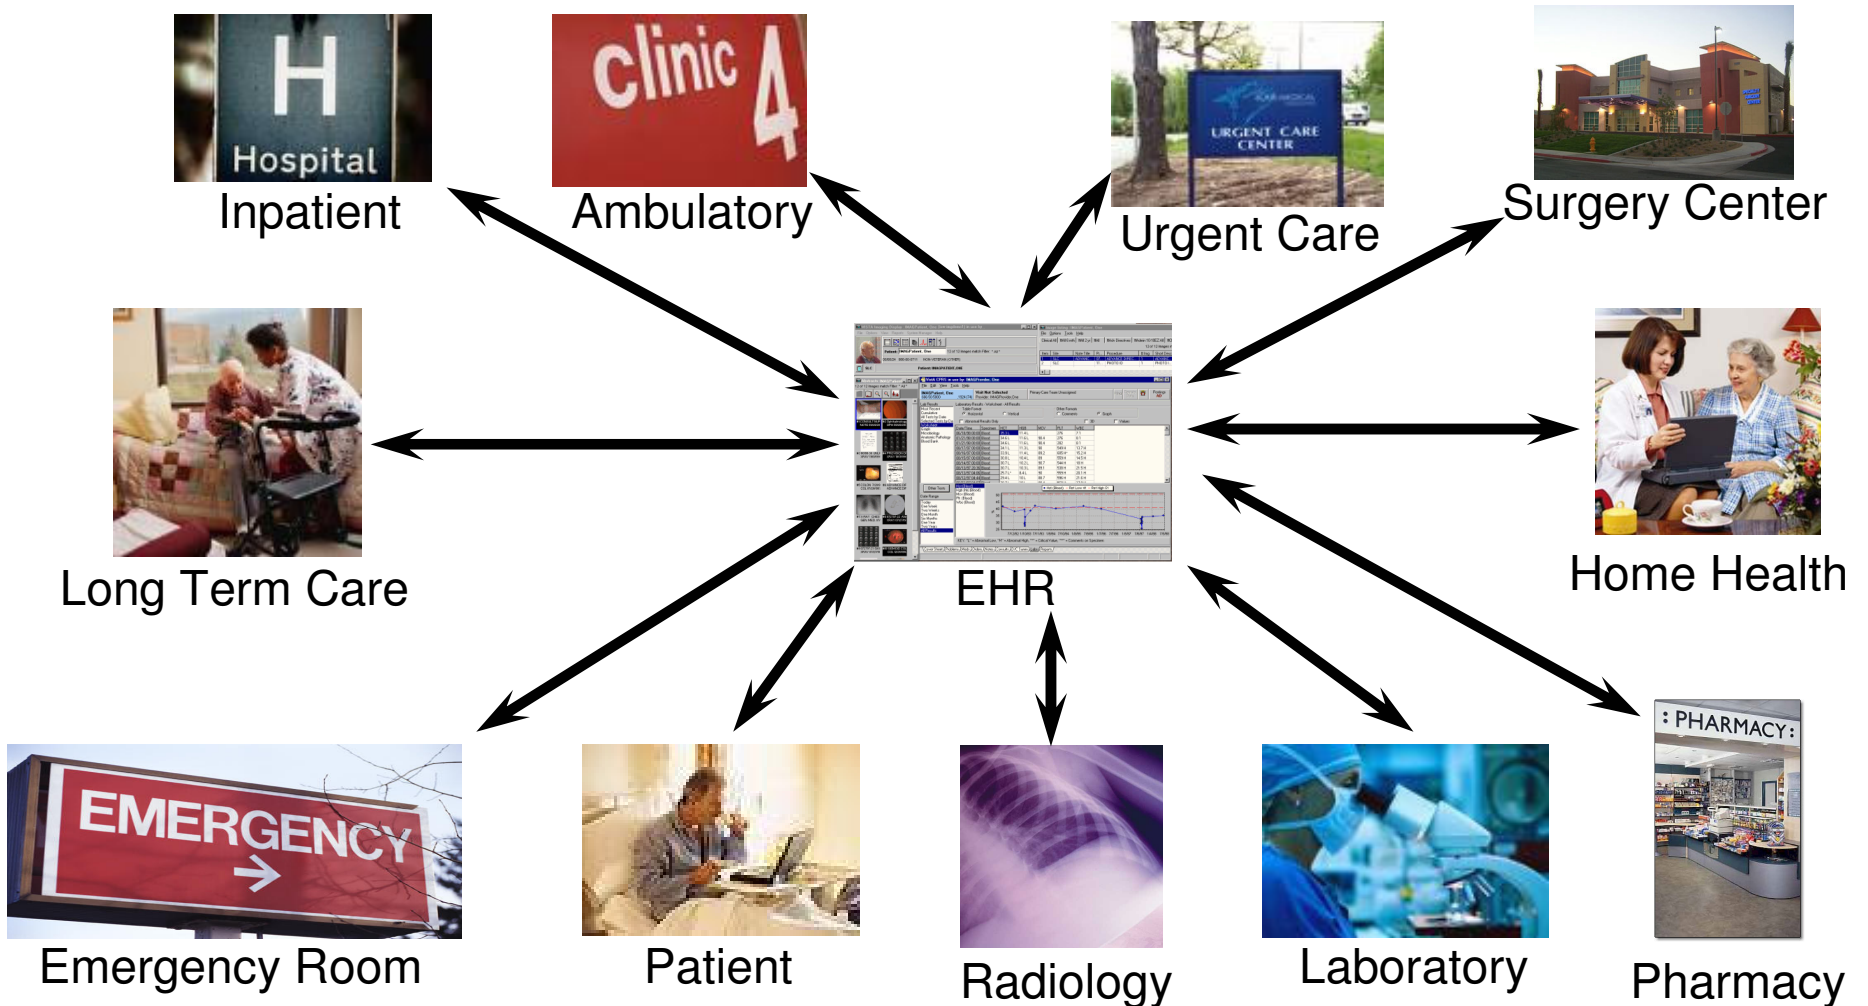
H
Hospital
Inpatient

clinic 4
Ambulatory

URGENT CARE CENTER
Urgent Care

Surgery Center

Long Term Care

EHR

Home Health

EMERGENCY
Emergency Room

Patient

Radiology

Laboratory

PHARMACY
Pharmacy